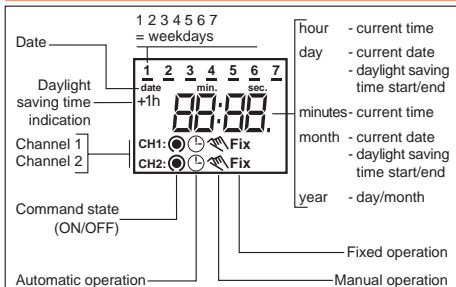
1 2 3 4 5 6 7
= weekdays

Date

1 2 3 4 5 6 7
date min. sec.
+1h
88:88.

Daylight saving time indication

Channel 1
Channel 2

CH1: Fix
CH2: Fix

hour - current time
day - current date
- daylight saving time start/end
minutes - current time
month - current date
- daylight saving time start/end
year - day/month

Command state (ON/OFF)

Fixed operation

Automatic operation

Manual operation